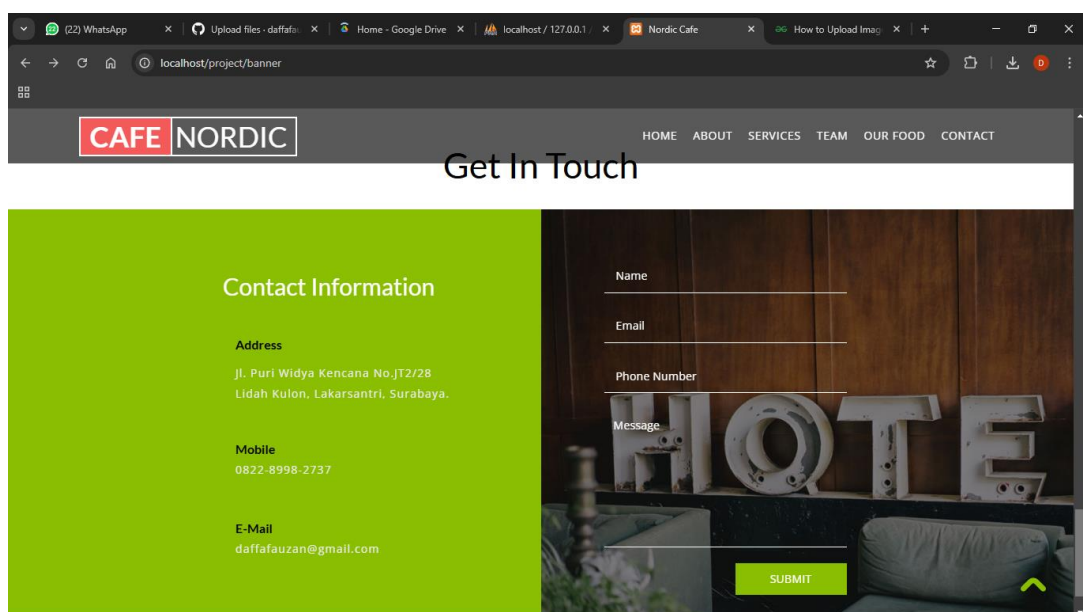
(22) WhatsApp ×
Upload files · daffafau ×
Home - Google Drive ×
localhost / 127.0.0.1 / ×
Nordic Cafe ×
How to Upload Imag ×
+

localhost/project/banner

CAFE NORDIC

HOME ABOUT SERVICES TEAM OUR FOOD CONTACT

Get In Touch

Contact Information

Address
Jl. Puri Widya Kencana No.JT2/28 Lidah Kulon, Lakarsantri, Surabaya.

Mobile
0822-8998-2737

E-Mail
daffafauzan@gmail.com

Name

Email

Phone Number

Message

SUBMIT